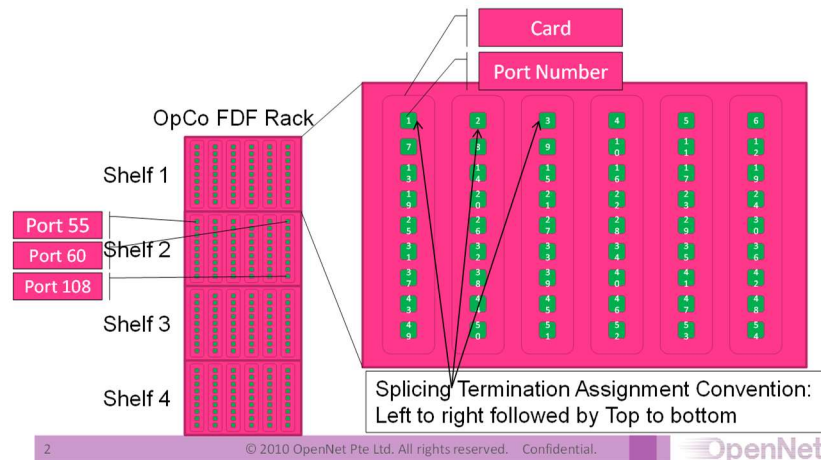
Card

Port Number

OpCo FDF Rack

Shelf 1

Port 55

Port 60

Shelf 2

Port 108

Shelf 3

Shelf 4

| 1 | 2 | 3 | 4 | 5 | 6 |
|---|---|---|---|---|---|
| 7 | 8 | 9 | 10 | 11 | 12 |
| 13 | 14 | 15 | 16 | 17 | 18 |
| 19 | 20 | 21 | 22 | 23 | 24 |
| 25 | 26 | 27 | 28 | 29 | 30 |
| 31 | 32 | 33 | 34 | 35 | 36 |
| 37 | 38 | 39 | 40 | 41 | 42 |
| 43 | 44 | 45 | 46 | 47 | 48 |
| 49 | 50 | 51 | 52 | 53 | 54 |

Splicing Termination Assignment Convention: Left to right followed by Top to bottom

2 © 2010 OpenNet Pte Ltd. All rights reserved. Confidential. OpenNet